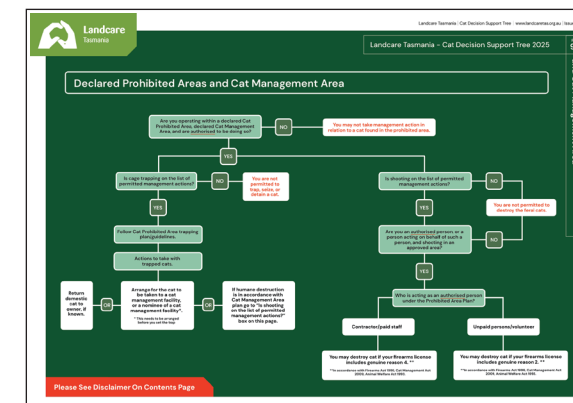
Landcare Tasmania

Landcare Tasmania | Cat Decision Support Tree | www.landcaretas.org.au | Issu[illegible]

Landcare Tasmania - Cat Decision Support Tree 2025

Declared Prohibited Areas and Cat Management Area

Are you operating within a declared Cat Prohibited Area, declared Cat Management Area, and are authorised to be doing so?

NO

You may not take management action in relation to a cat found in the prohibited area.

YES

Is cage trapping on the list of permitted management actions?

NO

You are not permitted to trap, seize, or detain a cat.

YES

Follow Cat Prohibited Area trapping plan/guidelines.

Actions to take with trapped cats.

Return domestic cat to owner, if known.

OR

Arrange for the cat to be taken to a cat management facility, or a nominee of a cat management facility*.

* This needs to be arranged before you set the trap

OR

If humane destruction is in accordance with Cat Management Area plan go to "Is shooting on the list of permitted management actions?" on this page.

Is shooting on the list of permitted management actions?

NO

You are not permitted to destroy the feral cats.

YES

Are you an authorised person, or a person acting on behalf of such a person, and shooting in an approved area?

NO

YES

Who is acting as an authorised person under the Prohibited Area Plan?

Contractor/paid staff

Unpaid persons/volunteer

You may destroy cat if your firearms license includes genuine reason 4. **

** In accordance with Firearms Act 1996, Cat Management Act 2009, Animal Welfare Act 1993.

You may destroy cat if your firearms license includes genuine reason 2. **

** In accordance with Firearms Act 1996, Cat Management Act 2009, Animal Welfare Act 1993.

Please See Disclaimer On Contents Page